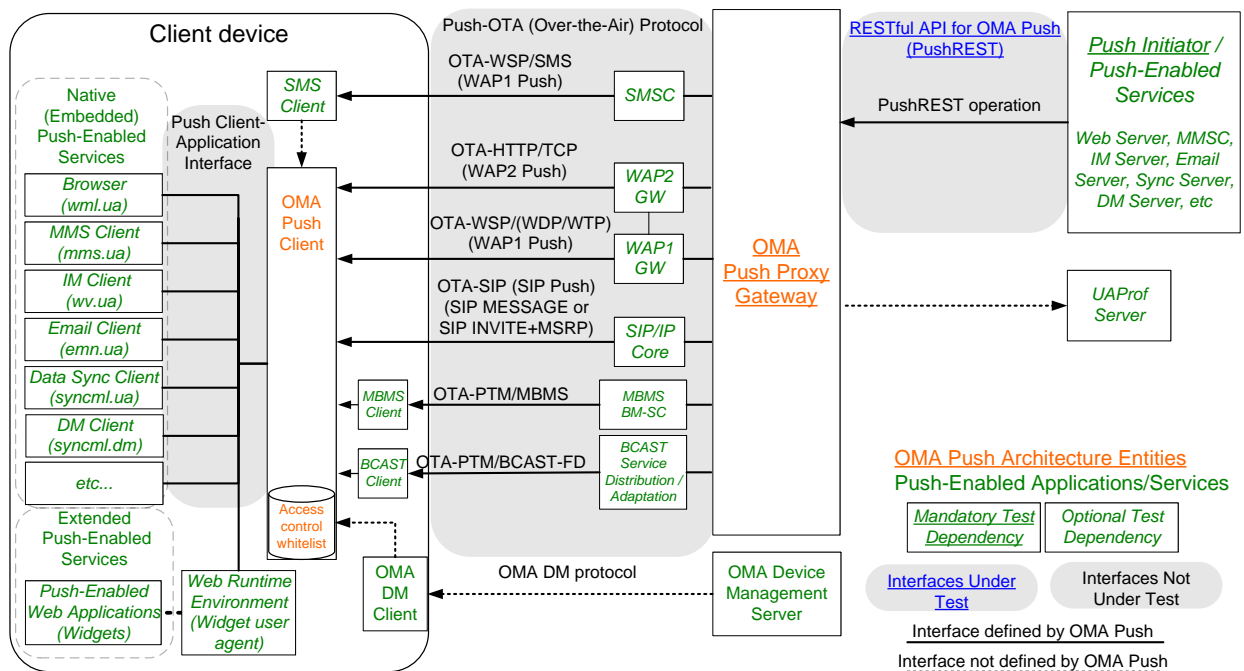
Client device

Push-OTA (Over-the-Air) Protocol

RESTful API for OMA Push (PushREST)

Push Initiator / Push-Enabled Services

Web Server, MMSC, IM Server, Email Server, Sync Server, DM Server, etc

PushREST operation

Native (Embedded) Push-Enabled Services

Push Client-Application Interface

SMS Client

OTA-WSP/SMS (WAP1 Push)

SMSC

Browser (wml.ua)

MMS Client (mms.ua)

IM Client (wv.ua)

Email Client (emn.ua)

Data Sync Client (syncml.ua)

DM Client (syncml.dm)

etc...

OMA Push Client

OTA-HTTP/TCP (WAP2 Push)

WAP2 GW

OTA-WSP/(WDP/WTP) (WAP1 Push)

WAP1 GW

OMA Push Proxy Gateway

OTA-SIP (SIP Push) (SIP MESSAGE or SIP INVITE+MSRP)

SIP/IP Core

UAProf Server

MBMS Client

OTA-PTM/MBMS

MBMS BM-SC

BCAST Client

OTA-PTM/BCAST-FD

BCAST Service Distribution / Adaptation

OMA Push Architecture Entities

Push-Enabled Applications/Services

Access control whitelist

Extended Push-Enabled Services

Push-Enabled Web Applications (Widgets)

Web Runtime Environment (Widget user agent)

OMA DM Client

OMA DM protocol

OMA Device Management Server

Mandatory Test Dependency

Optional Test Dependency

Interfaces Under Test

Interfaces Not Under Test

Interface defined by OMA Push

Interface not defined by OMA Push